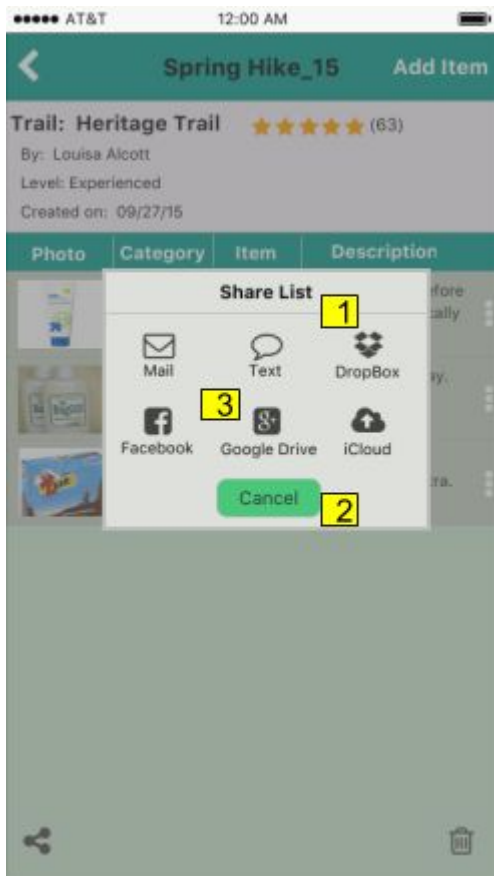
●●●●● AT&T 12:00 AM

Spring Hike_15 Add Item

Trail: Heritage Trail ★★★★★ (63)
By: Louisa Alcott
Level: Experienced
Created on: 09/27/15

| Photo | Category | Item | Description |
|---|---|---|---|

Share List
1
Mail Text DropBox
3
Facebook Google Drive iCloud
Cancel
2

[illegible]efore
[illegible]ally
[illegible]y.
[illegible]ra.